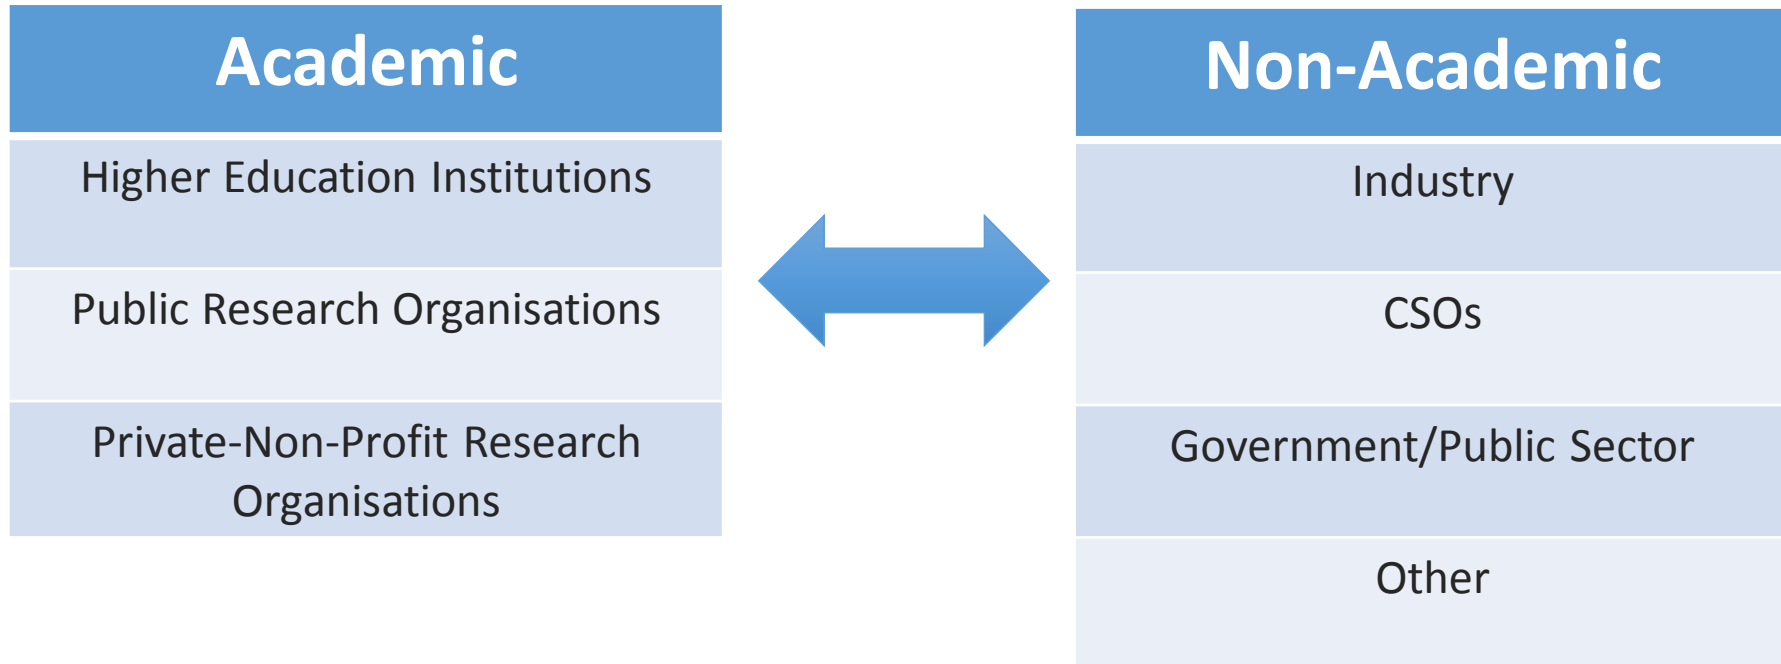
| Academic |
|---|
| Higher Education Institutions |
| Public Research Organisations |
| Private-Non-Profit Research Organisations |

| Non-Academic |
|---|
| Industry |
| CSOs |
| Government/Public Sector |
| Other |